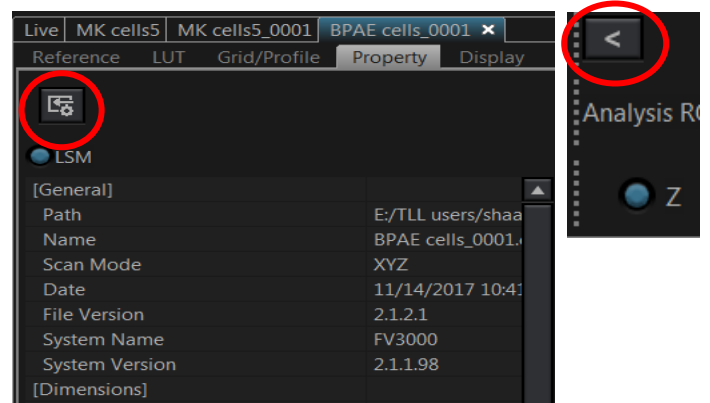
Live | MK cells5 | MK cells5_0001 | BPAE cells_0001 ×

Reference LUT Grid/Profile Property Display

LSM

| [General] | |
|---|---|
| Path | E:/TLL users/shaa |
| Name | BPAE cells_0001. |
| Scan Mode | XYZ |
| Date | 11/14/2017 10:41 |
| File Version | 2.1.2.1 |
| System Name | FV3000 |
| System Version | 2.1.1.98 |
| [Dimensions] | |

<

Analysis R

Z